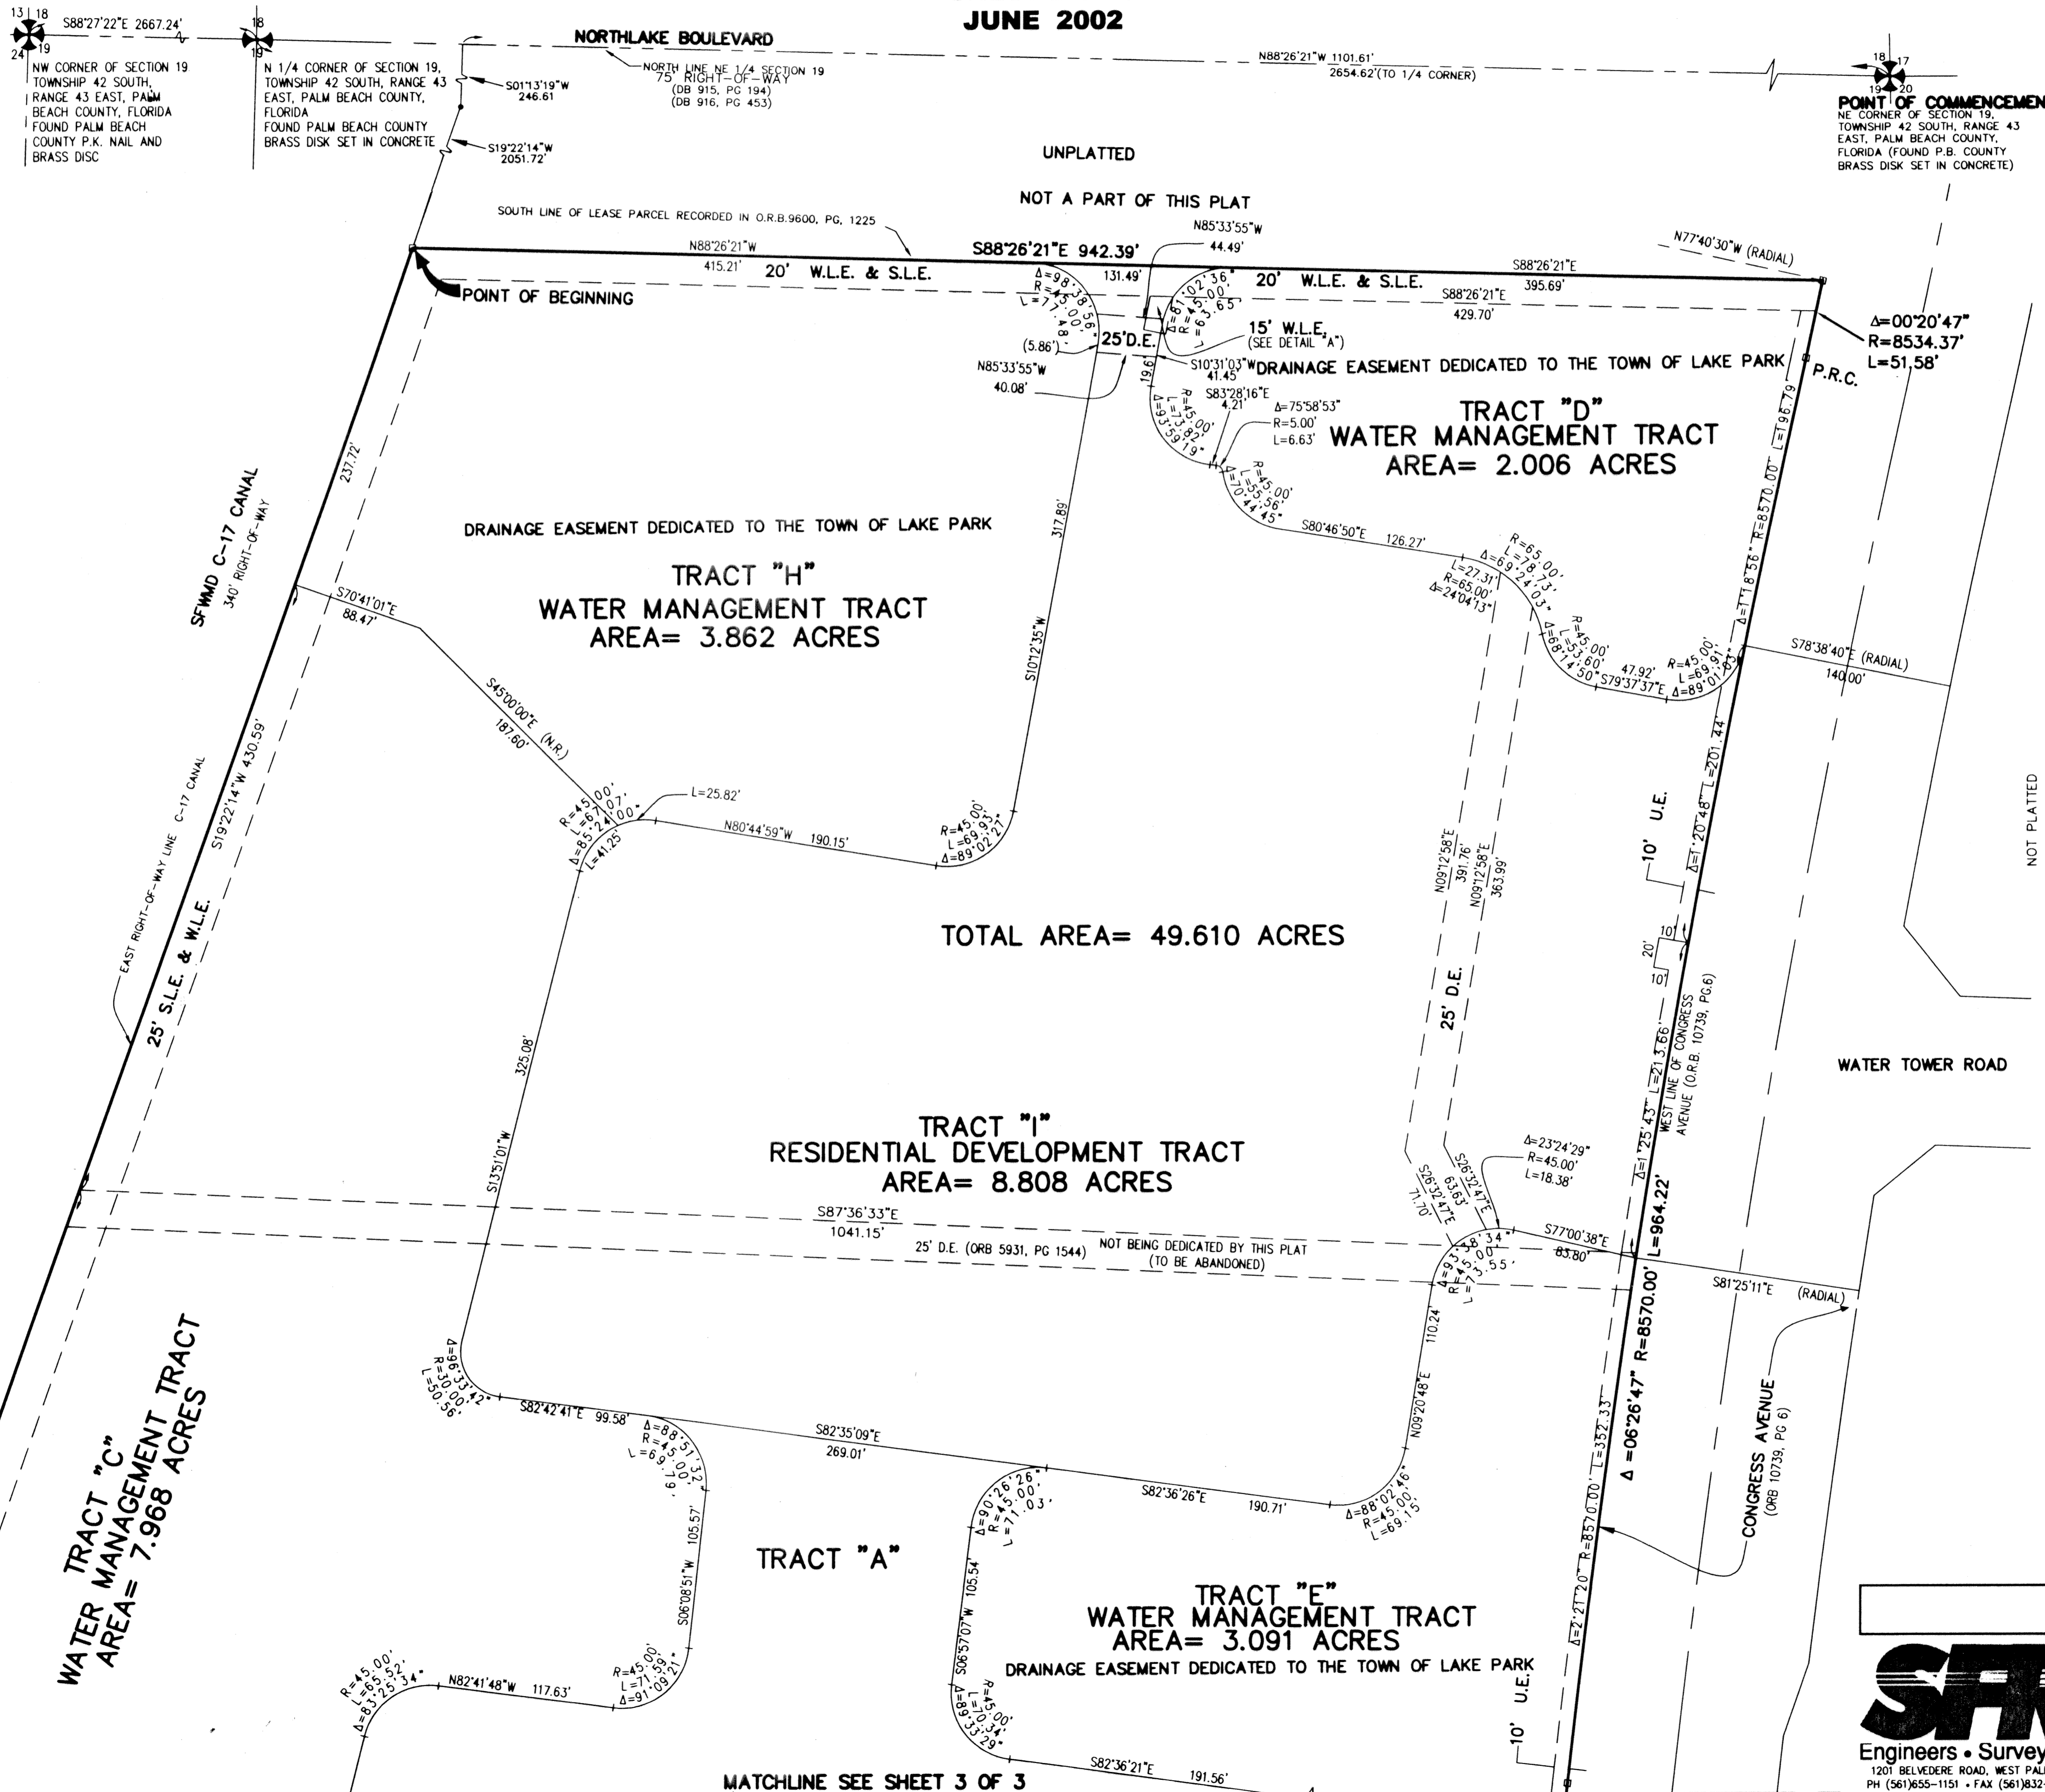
JUNE 2002

13 18
24 19
S88°27'22"E 2667.24'

NW CORNER OF SECTION 19 TOWNSHIP 42 SOUTH, RANGE 43 EAST, PALM BEACH COUNTY, FLORIDA FOUND PALM BEACH COUNTY P.K. NAIL AND BRASS DISC

18
19
N 1/4 CORNER OF SECTION 19, TOWNSHIP 42 SOUTH, RANGE 43 EAST, PALM BEACH COUNTY, FLORIDA FOUND PALM BEACH COUNTY BRASS DISK SET IN CONCRETE

S01°13'19"W 246.61

S19°22'14"W 2051.72'

NORTHLAKE BOULEVARD

NORTH LINE NE 1/4 SECTION 19
75' RIGHT-OF-WAY
(DB 915, PG 194)
(DB 916, PG 453)

N88°26'21"W 1101.61'
2654.62'(TO 1/4 CORNER)

18 17
19 20
POINT OF COMMENCEMEN
NE CORNER OF SECTION 19, TOWNSHIP 42 SOUTH, RANGE 43 EAST, PALM BEACH COUNTY, FLORIDA (FOUND P.B. COUNTY BRASS DISK SET IN CONCRETE)

UNPLATTED

NOT A PART OF THIS PLAT

SOUTH LINE OF LEASE PARCEL RECORDED IN O.R.B.9600, PG, 1225

N88°26'21"W
415.21'

S88°26'21"E 942.39'

20' W.L.E. & S.L.E.

131.49'

N85°33'55"W
44.49'

20' W.L.E. & S.L.E.

S88°26'21"E
395.69'

N77°40'30"W (RADIAL)

S88°26'21"E
429.70'

POINT OF BEGINNING

Δ=98°18'56"
R=45.00'
L=77.48'

Δ=81°02'36"
R=45.00'
L=63.65'

15' W.L.E.
(SEE DETAIL "A")

Δ=00°20'47"
R=8534.37'
L=51.58'

(5.86')

25'D.E.

S10°31'03"W
41.45'

DRAINAGE EASEMENT DEDICATED TO THE TOWN OF LAKE PARK

P.R.C.

N85°33'55"W
40.08'

19.61'

S83°28'16"E
4.21'

R=45.00'
L=73.82'
Δ=93°59'19"

Δ=75°58'53"
R=5.00'
L=6.63'

TRACT "D"
WATER MANAGEMENT TRACT
AREA= 2.006 ACRES

L=196.79'

R=45.00'
L=55.56'
Δ=70°44'45"

Δ=1°18'56" R=8570.00'

237.72'

SFWMD C-17 CANAL
340' RIGHT-OF-WAY

DRAINAGE EASEMENT DEDICATED TO THE TOWN OF LAKE PARK

317.89'

S80°46'50"E 126.27'

R=65.00'
L=78.73'
Δ=69°24'03"

L=27.31'
R=65.00'
Δ=24°04'13"

TRACT "H"
WATER MANAGEMENT TRACT
AREA= 3.862 ACRES

S70°41'01"E
88.47'

S10°12'35"W

R=45.00'
L=53.60'
Δ=68°14'50"

47.92'
S79°37'37"E

R=45.00'
L=69.91'
Δ=89°01'03"

S78°38'40"E (RADIAL)
140.00'

S45°00'00"E (N.R.)
187.60'

L=201.44'

S19°22'14"W 430.59'

EAST RIGHT-OF-WAY LINE C-17 CANAL

R=45.00'
L=67.07'
Δ=85°24'00"

L=25.82'

L=41.25'

N80°44'59"W 190.15'

R=45.00'
L=69.93'
Δ=89°02'27"

10' U.E.

Δ=1°20'48"

NOT PLATTED

N09°12'58"E
391.76'

N09°12'58"E
363.99'

TOTAL AREA= 49.610 ACRES

10'
20'
10'

25' S.L.E. & W.L.E.

25' D.E.

325.08'

L=213.66'

WEST LINE OF CONGRESS AVENUE (O.R.B. 10739, PG.6)

WATER TOWER ROAD

TRACT "I"
RESIDENTIAL DEVELOPMENT TRACT
AREA= 8.808 ACRES

S13°51'01"W

S26°32'47"E
71.70'

S26°32'47"E
63.63'

Δ=23°24'29"
R=45.00'
L=18.38'

Δ=1°25'43"

S87°36'33"E
1041.15'

25' D.E. (ORB 5931, PG 1544)

NOT BEING DEDICATED BY THIS PLAT
(TO BE ABANDONED)

Δ=93°38'34"
R=45.00'
L=73.55'

S77°00'38"E
83.80'

L=964.22'

S81°25'11"E (RADIAL)

110.24'

R=8570.00'

Δ=96°33'42"
R=30.00'
L=50.56'

S82°42'41"E 99.58'

Δ=88°51'32"
R=45.00'
L=69.79'

S82°35'09"E
269.01'

N09°20'48"E

Δ =06°26'47"

L=352.33'

TRACT "C"
WATER MANAGEMENT TRACT
AREA= 7.968 ACRES

Δ=90°26'26"
R=45.00'
L=71.03'

S82°36'26"E 190.71'

Δ=88°02'46"
R=45.00'
L=69.15'

CONGRESS AVENUE
(ORB 10739, PG 6)

105.57'

TRACT "A"

S06°08'51"W

105.54'

R=8570.00'

Δ=2°21'20"

TRACT "E"
WATER MANAGEMENT TRACT
AREA= 3.091 ACRES

S06°57'07"W

DRAINAGE EASEMENT DEDICATED TO THE TOWN OF LAKE PARK

R=45.00'
L=65.52'
Δ=83°25'34"

N82°41'48"W 117.63'

R=45.00'
L=71.59'
Δ=91°09'21"

Δ=89°33'29"
R=45.00'
L=70.34'

10' U.E.

S82°36'21"E 191.56'

MATCHLINE SEE SHEET 3 OF 3

SFW
Engineers • Survey
1201 BELVEDERE ROAD, WEST PAL
PH (561)655-1151 • FAX (561)832-